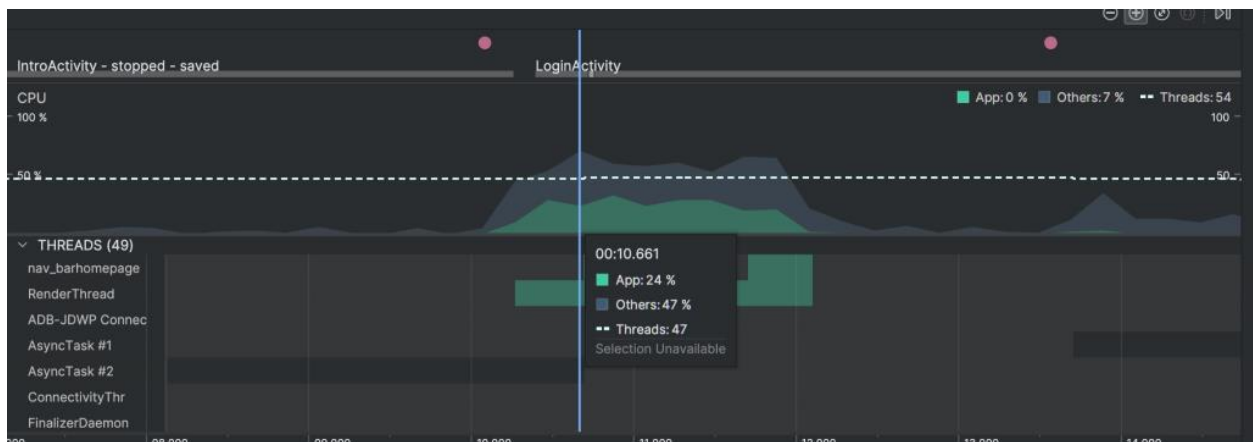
IntroActivity - stopped - saved

LoginActivity

CPU

App: 0 % Others: 7 % Threads: 54

100 %

100

50 %

50

THREADS (49)

nav_barhomepage

RenderThread

ADB-JDWP Connec

AsyncTask #1

AsyncTask #2

ConnectivityThr

FinalizerDaemon

00:10.661

App: 24 %

Others: 47 %

Threads: 47

Selection Unavailable